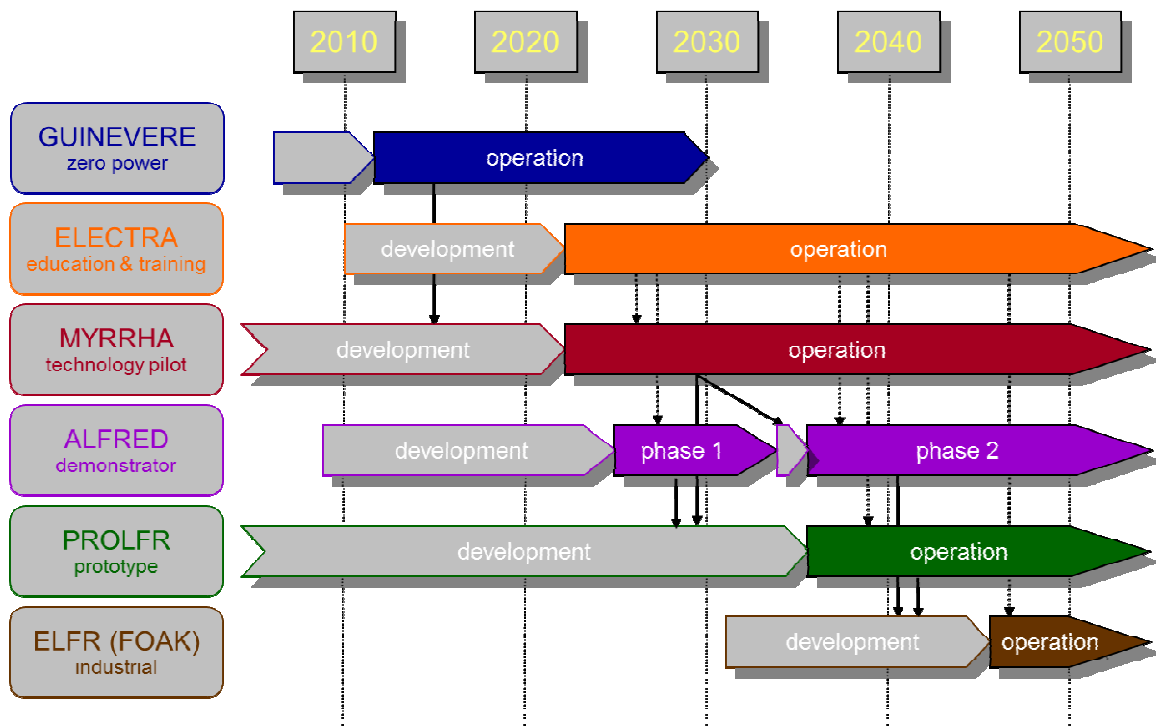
2010 2020 2030 2040 2050

GUINEVERE
zero power

operation

ELECTRA
education & training

development

operation

MYRRHA
technology pilot

development

operation

ALFRED
demonstrator

development

phase 1

phase 2

PROLFR
prototype

development

operation

ELFR (FOAK)
industrial

development

operation